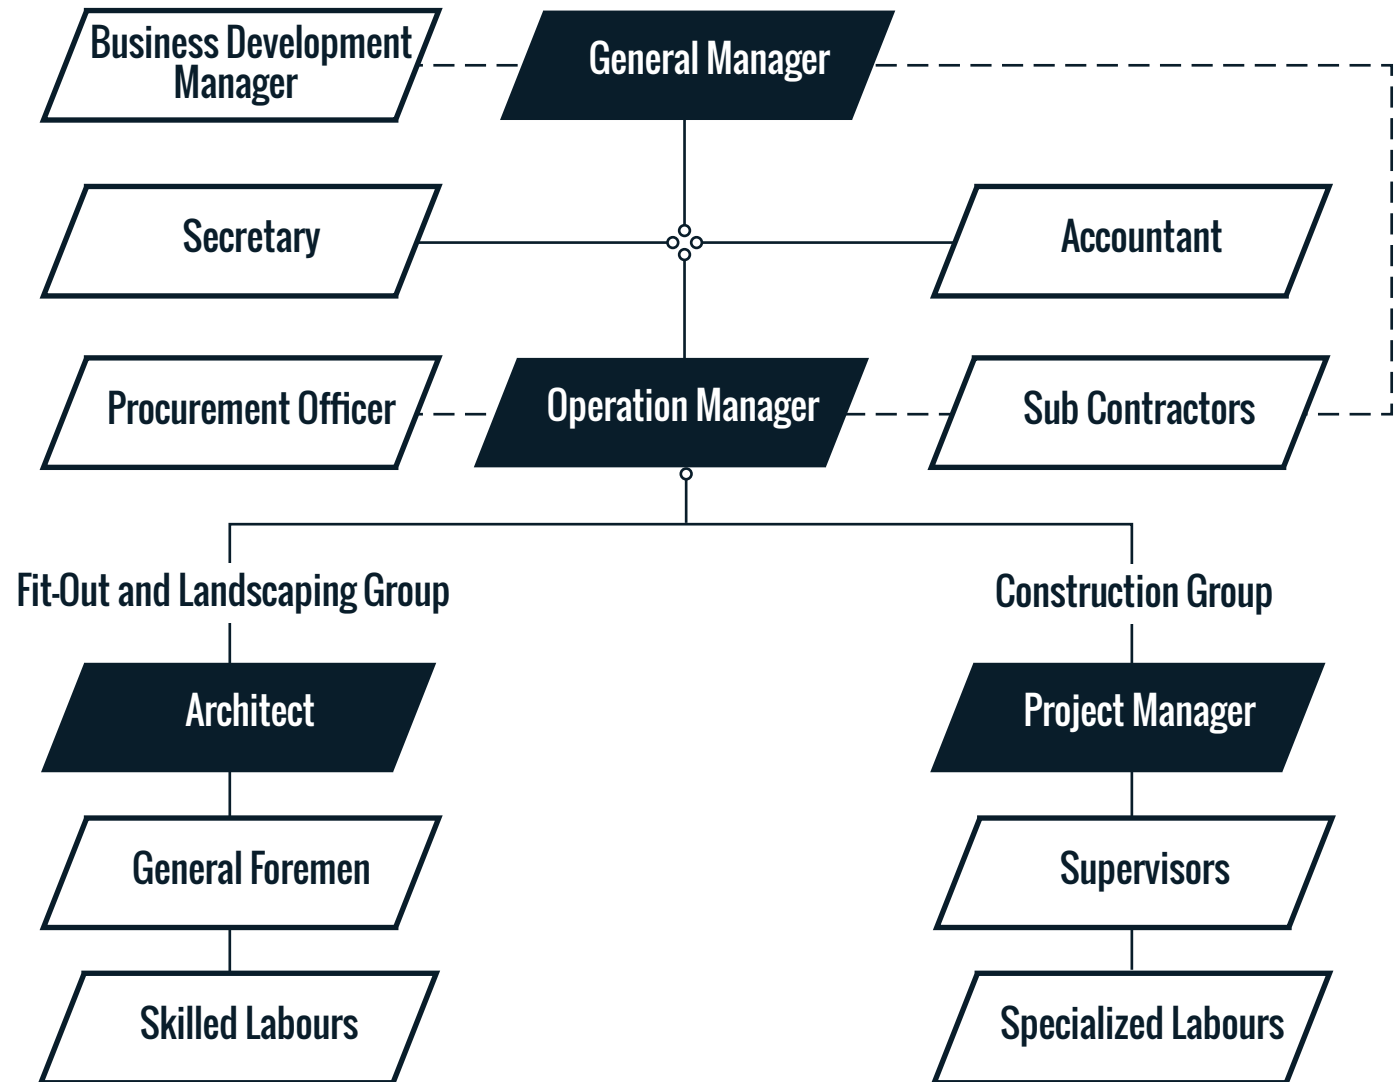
Business Development Manager

General Manager

Secretary

Accountant

Procurement Officer

Operation Manager

Sub Contractors

Fit-Out and Landscaping Group

Construction Group

Architect

Project Manager

General Foremen

Supervisors

Skilled Labours

Specialized Labours